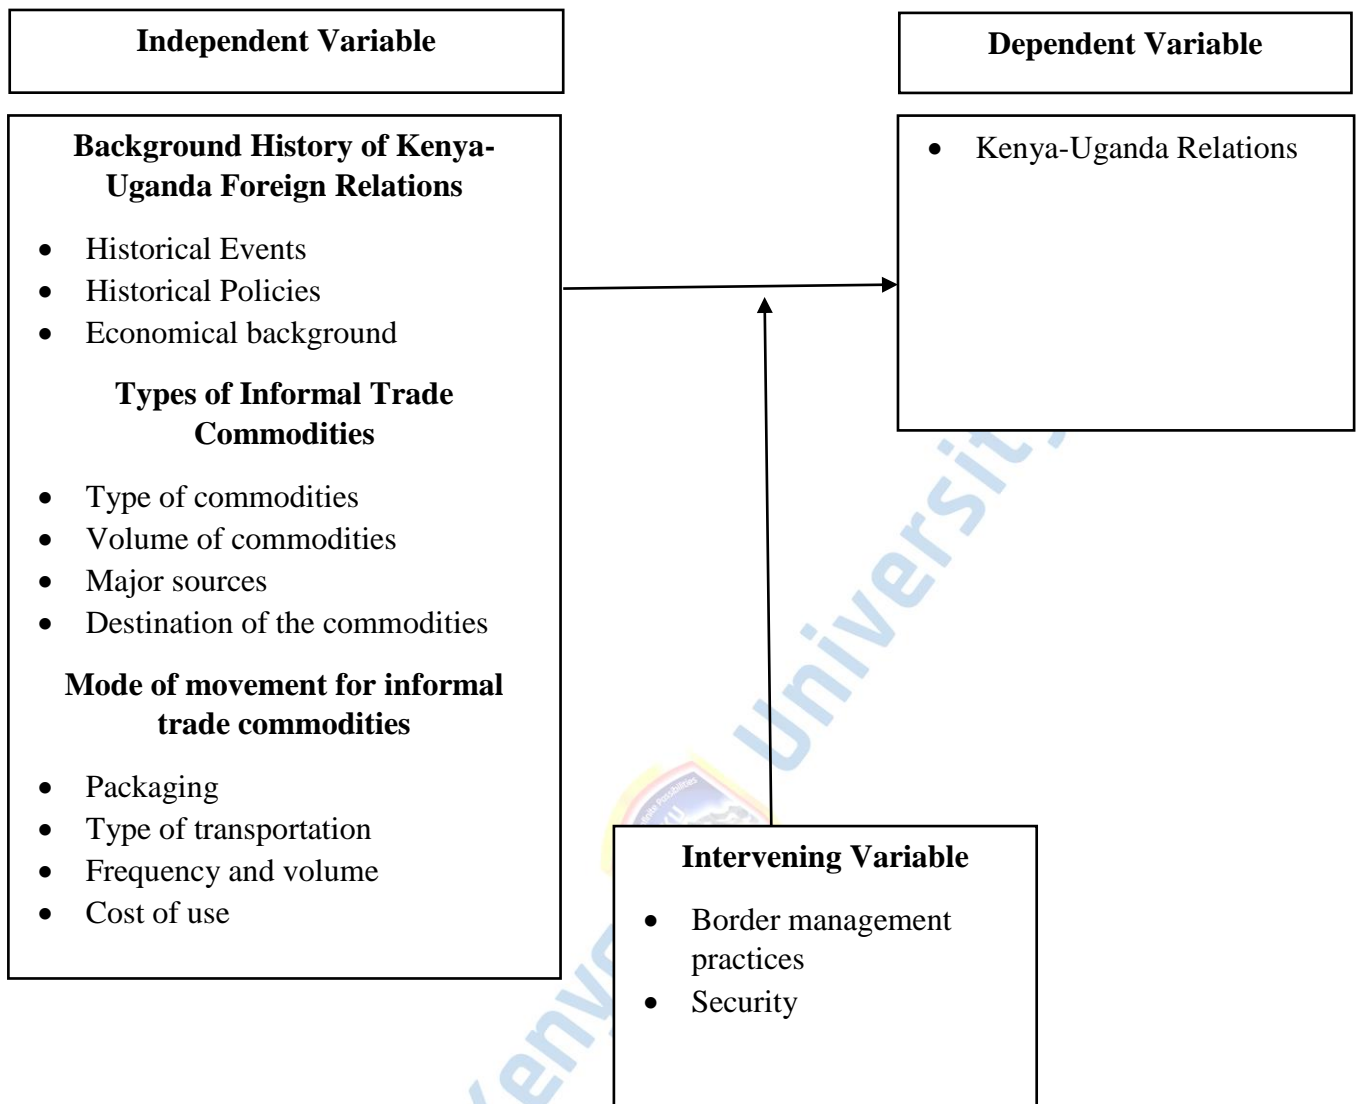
Independent Variable

Background History of Kenya-Uganda Foreign Relations

- Historical Events
- Historical Policies
- Economical background

Types of Informal Trade Commodities

- Type of commodities
- Volume of commodities
- Major sources
- Destination of the commodities

Mode of movement for informal trade commodities

- Packaging
- Type of transportation
- Frequency and volume
- Cost of use

Dependent Variable

- Kenya-Uganda Relations

Intervening Variable

- Border management practices
- Security

Kenya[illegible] University